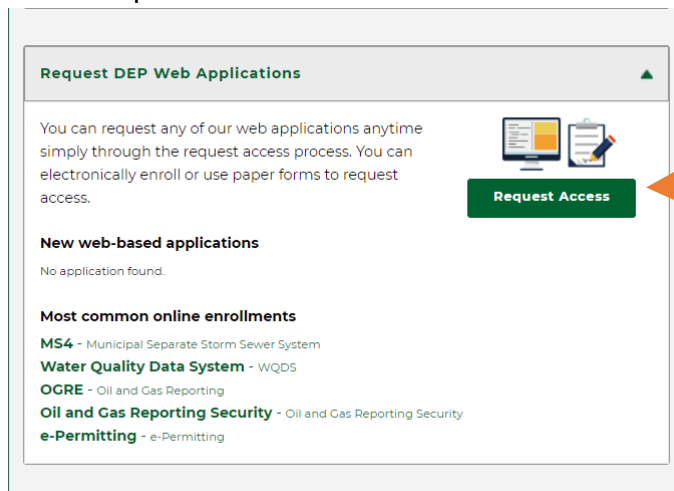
Request DEP Web Applications

You can request any of our web applications anytime simply through the request access process. You can electronically enroll or use paper forms to request access.

Request Access

New web-based applications

No application found.

Most common online enrollments

MS4 - Municipal Separate Storm Sewer System
Water Quality Data System - WQDS
OGRE - Oil and Gas Reporting
Oil and Gas Reporting Security - Oil and Gas Reporting Security
e-Permitting - e-Permitting